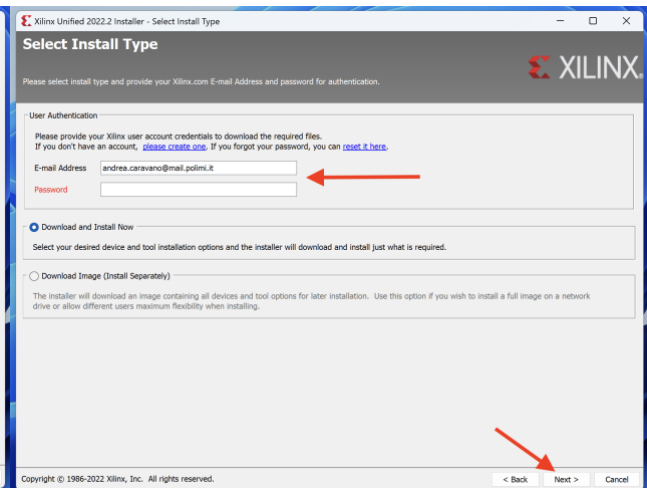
Xilinx Unified 2022.2 Installer - Select Install Type

Select Install Type

XILINX.

Please select install type and provide your Xilinx.com E-mail Address and password for authentication.

User Authentication

Please provide your Xilinx user account credentials to download the required files.
If you don't have an account, please create one. If you forgot your password, you can reset it here.

E-mail Address andrea.caravano@mail.polimi.it

Password

Download and Install Now

Select your desired device and tool installation options and the installer will download and install just what is required.

Download Image (Install Separately)

The installer will download an image containing all devices and tool options for later installation. Use this option if you wish to install a full image on a network drive or allow different users maximum flexibility when installing.

Copyright © 1986-2022 Xilinx, Inc. All rights reserved.

< Back Next > Cancel